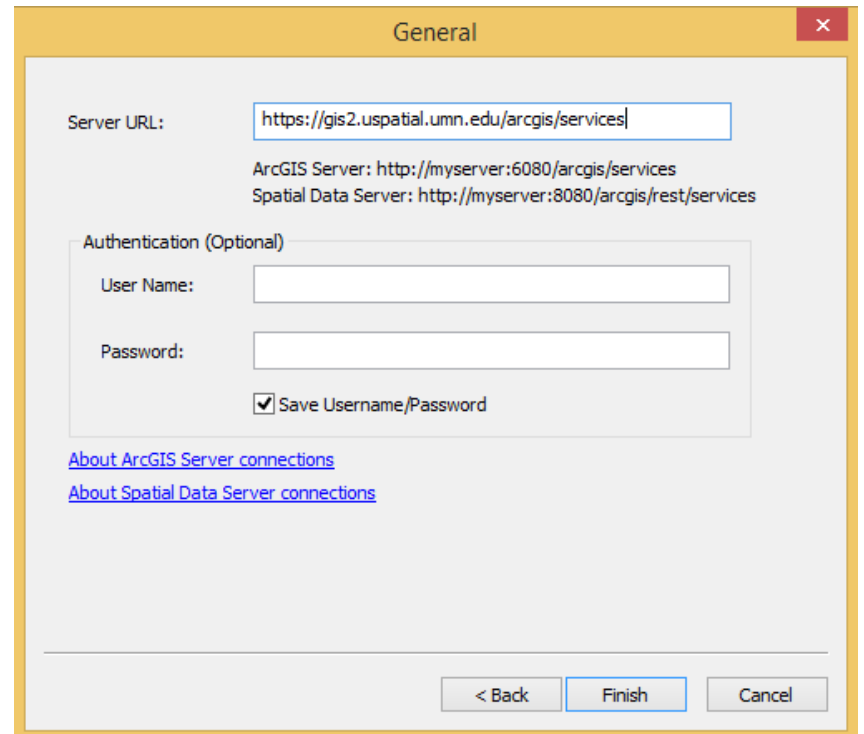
General

Server URL: https://gis2.uspatial.umn.edu/arcgis/services

ArcGIS Server: http://myserver:6080/arcgis/services
Spatial Data Server: http://myserver:8080/arcgis/rest/services

Authentication (Optional)

User Name:

Password:

Save Username/Password

About ArcGIS Server connections

About Spatial Data Server connections

< Back | Finish | Cancel